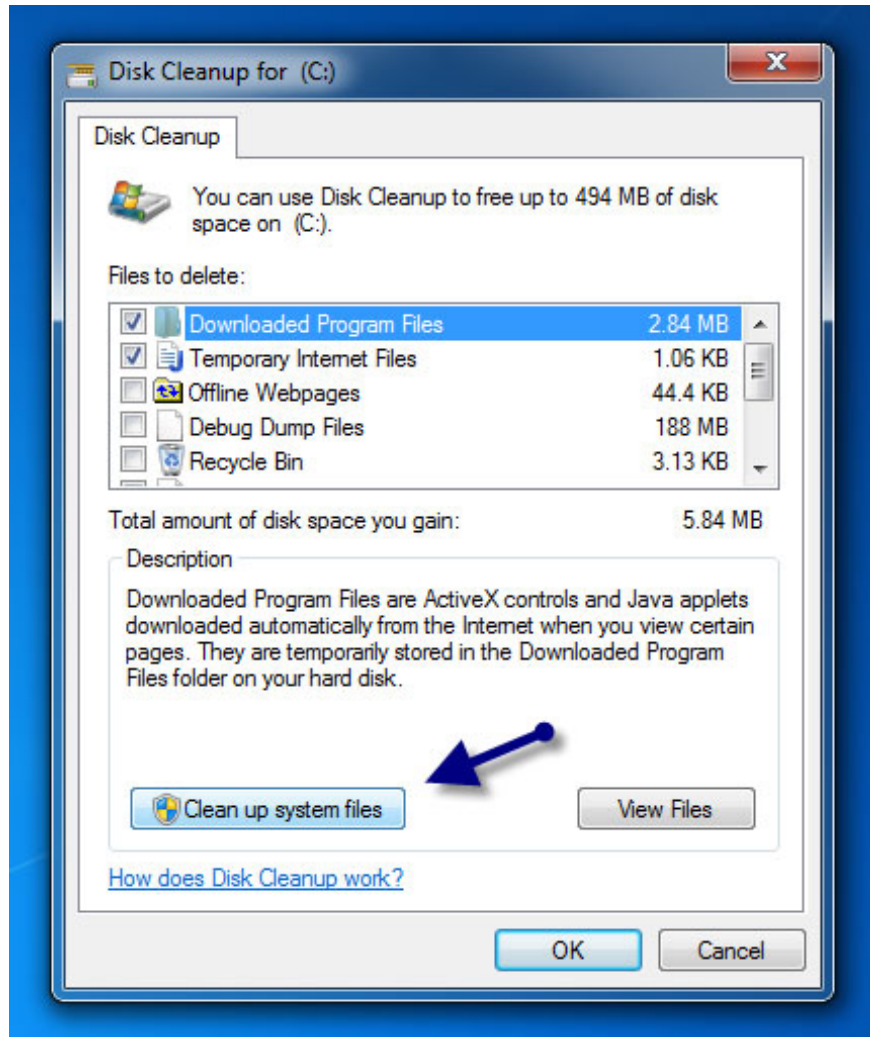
Disk Cleanup for (C:)

Disk Cleanup

You can use Disk Cleanup to free up to 494 MB of disk space on (C:).

Files to delete:

| | | |
|---|---|---|
| ☑ | Downloaded Program Files | 2.84 MB |
| ☑ | Temporary Internet Files | 1.06 KB |
| ☐ | Offline Webpages | 44.4 KB |
| ☐ | Debug Dump Files | 188 MB |
| ☐ | Recycle Bin | 3.13 KB |

Total amount of disk space you gain: 5.84 MB

Description

Downloaded Program Files are ActiveX controls and Java applets downloaded automatically from the Internet when you view certain pages. They are temporarily stored in the Downloaded Program Files folder on your hard disk.

Clean up system files

View Files

How does Disk Cleanup work?

OK

Cancel